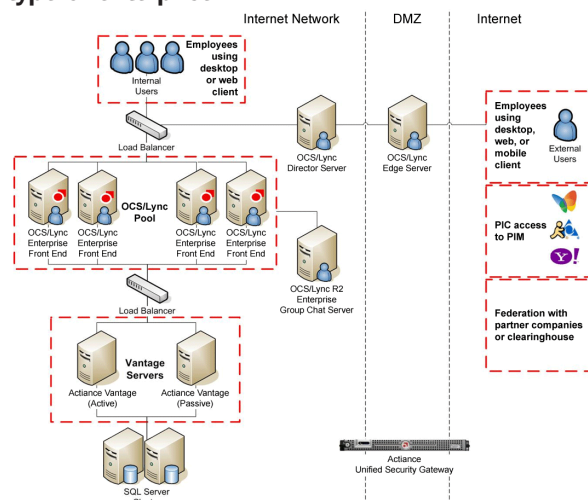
Internet Network

DMZ

Internet

Employees using desktop or web client

Internal Users

Load Balancer

OCS/Lync Director Server

OCS/Lync Edge Server

Employees using desktop, web, or mobile client

External Users

OCS/Lync Pool

OCS/Lync Enterprise Front End

OCS/Lync Enterprise Front End

OCS/Lync Enterprise Front End

OCS/Lync Enterprise Front End

PIC access to PIM

OCS/Lync R2 Enterprise Group Chat Server

Load Balancer

Federation with partner companies or clearinghouse

Vantage Servers

Actiance Vantage (Active)

Actiance Vantage (Passive)

Actiance Unified Security Gateway

SQL Server